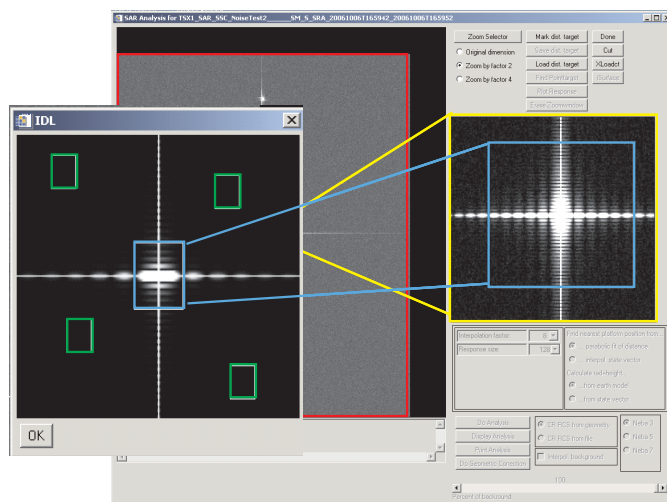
SAR Analysis for TSX1_SAR_SSC_NoiseTest2______SM_S_SRA_20061006T165942_20061006T165952

Zoom Selector
Original dimension
Zoom by factor 2
Zoom by factor 4

Mark dist. target
Save dist. target
Load dist. target
Find Pointtarget
Plot Response
Erase Zoomwindow

Done
Cut
XLoadct
Surface

IDL

OK

Interpolation factor 8
Response size 128

Find nearest platform position from:
parabolic fit of distance
interpol. state vector
Calculate rad-height:
from earth model
from state vector

Do Analysis
Display Analysis
Point Analysis
Do Geometric Correction

CR RCS from geometry
CR RCS from file
Interpol. background

Netw 3
Netw 5
Netw 7

100
Percent of background